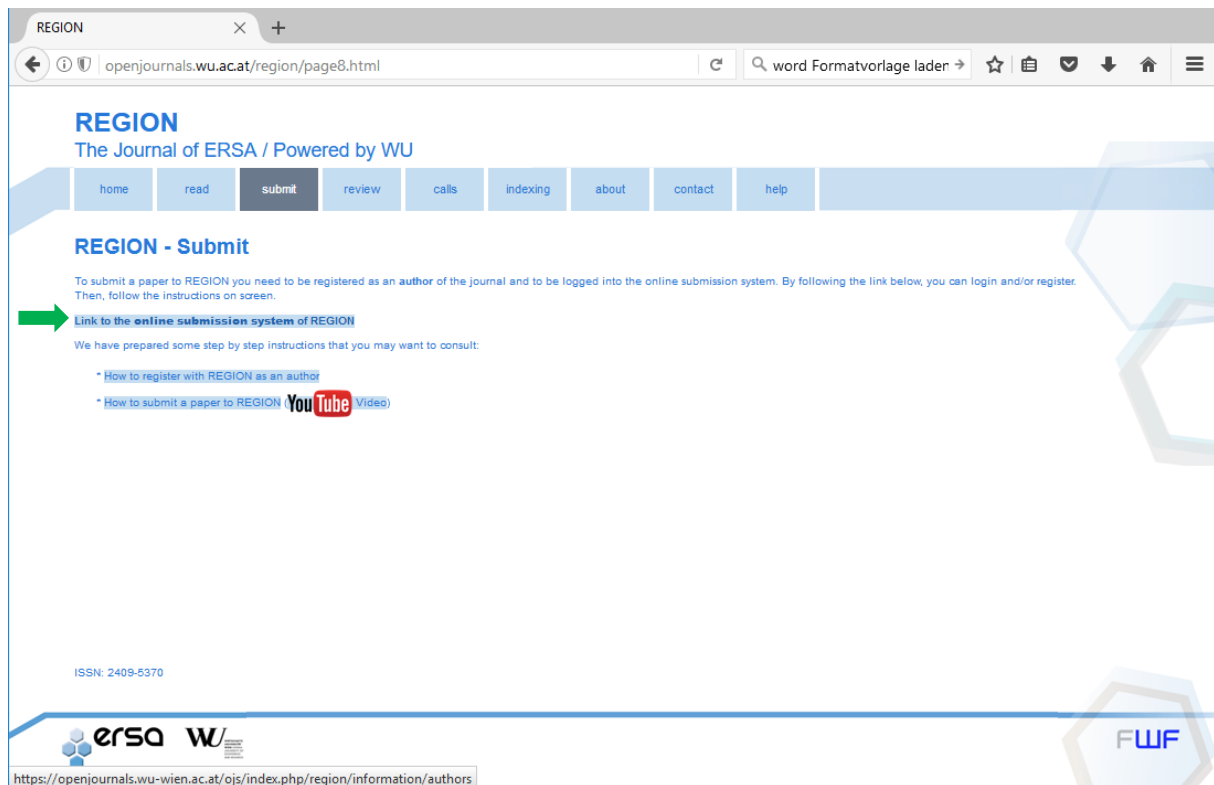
REGION ×
+
openjournals.wu.ac.at/region/page8.html
word Formatvorlage laden

REGION
The Journal of ERSA / Powered by WU

home | read | submit | review | calls | indexing | about | contact | help

REGION - Submit

To submit a paper to REGION you need to be registered as an **author** of the journal and to be logged into the online submission system. By following the link below, you can login and/or register. Then, follow the instructions on screen.

Link to the **online submission system** of REGION

We have prepared some step by step instructions that you may want to consult:

* How to register with REGION as an author

* How to submit a paper to REGION (YouTube Video)

ISSN: 2409-5370

ersa WU

FWF

https://openjournals.wu-wien.ac.at/ojs/index.php/region/information/authors